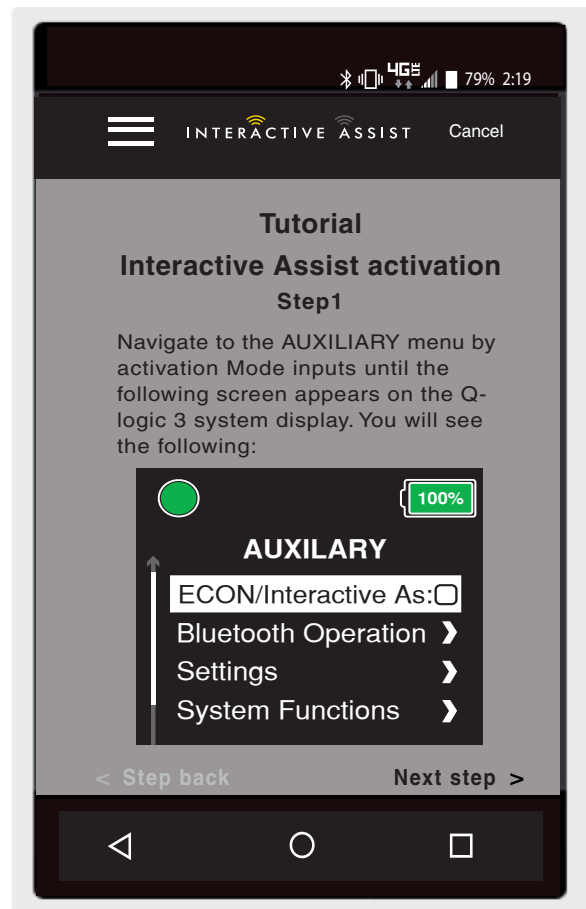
4G 79% 2:19

INTERACTIVE ASSIST

Cancel

Tutorial

Interactive Assist activation

Step1

Navigate to the AUXILIARY menu by activation Mode inputs until the following screen appears on the Q-logic 3 system display. You will see the following:

100%

AUXILARY

ECON/Interactive As:

Bluetooth Operation ❯

Settings ❯

System Functions ❯

< Step back

Next step >